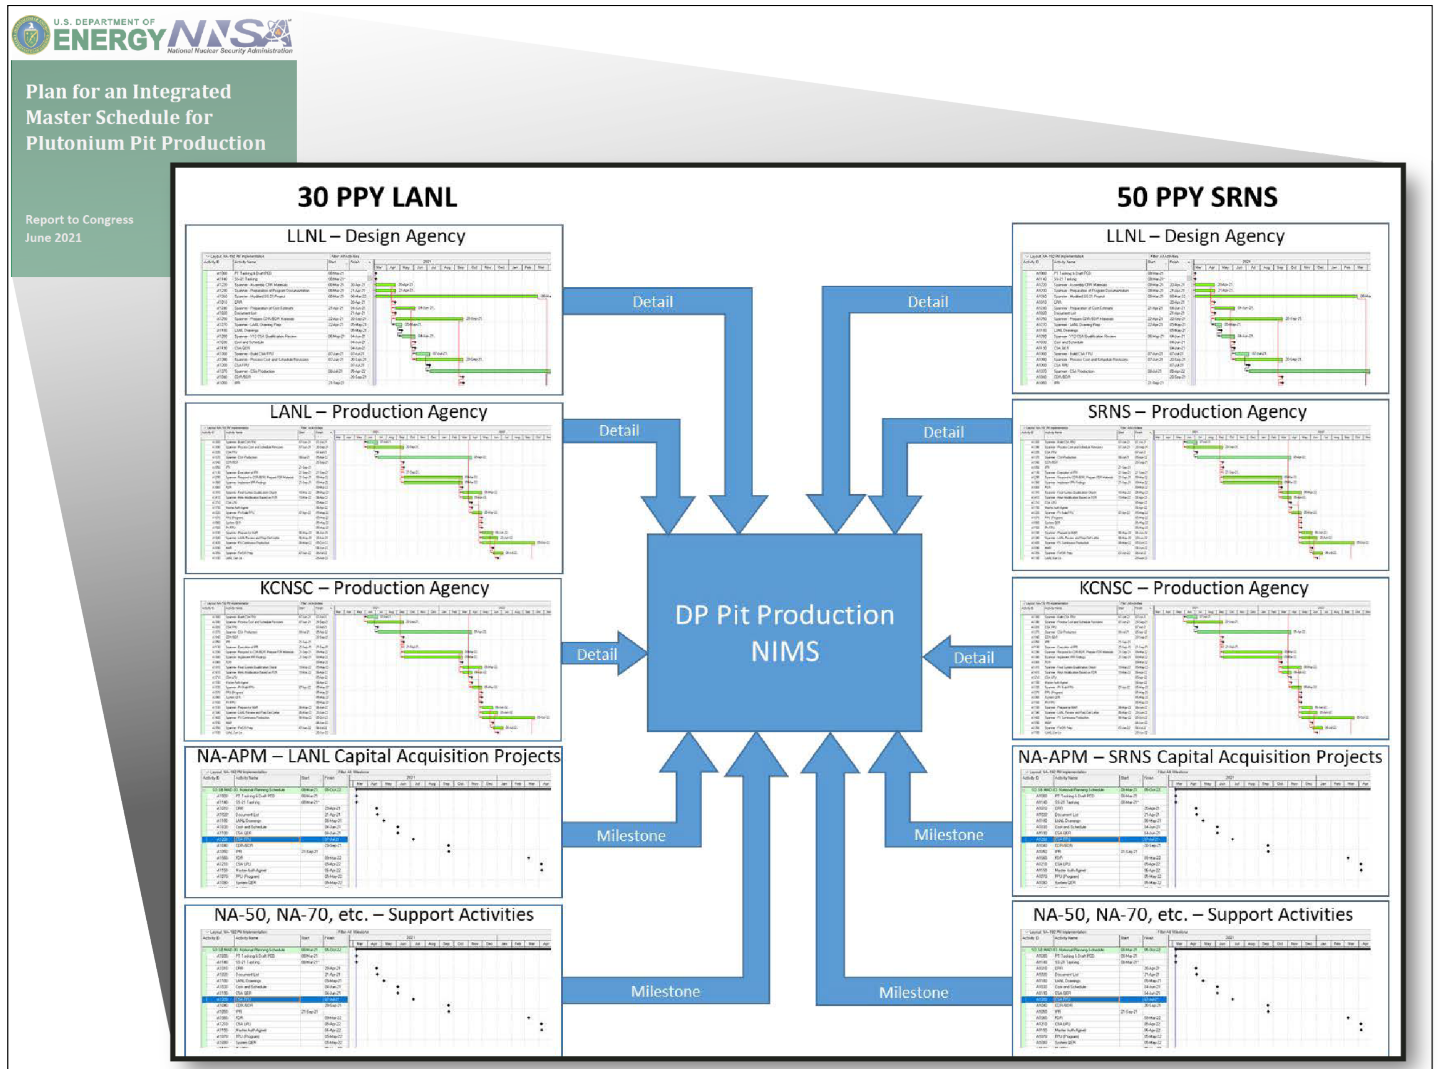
U.S. DEPARTMENT OF ENERGY NNSA National Nuclear Security Administration

Plan for an Integrated Master Schedule for Plutonium Pit Production

Report to Congress
June 2021

30 PPY LANL

50 PPY SRNS

LLNL – Design Agency

LANL – Production Agency

KCNSC – Production Agency

NA-APM – LANL Capital Acquisition Projects

NA-50, NA-70, etc. – Support Activities

LLNL – Design Agency

SRNS – Production Agency

KCNSC – Production Agency

NA-APM – SRNS Capital Acquisition Projects

NA-50, NA-70, etc. – Support Activities

Detail

Detail

Detail

Detail

Detail

Detail

Milestone

Milestone

Milestone

Milestone

DP Pit Production NIMS